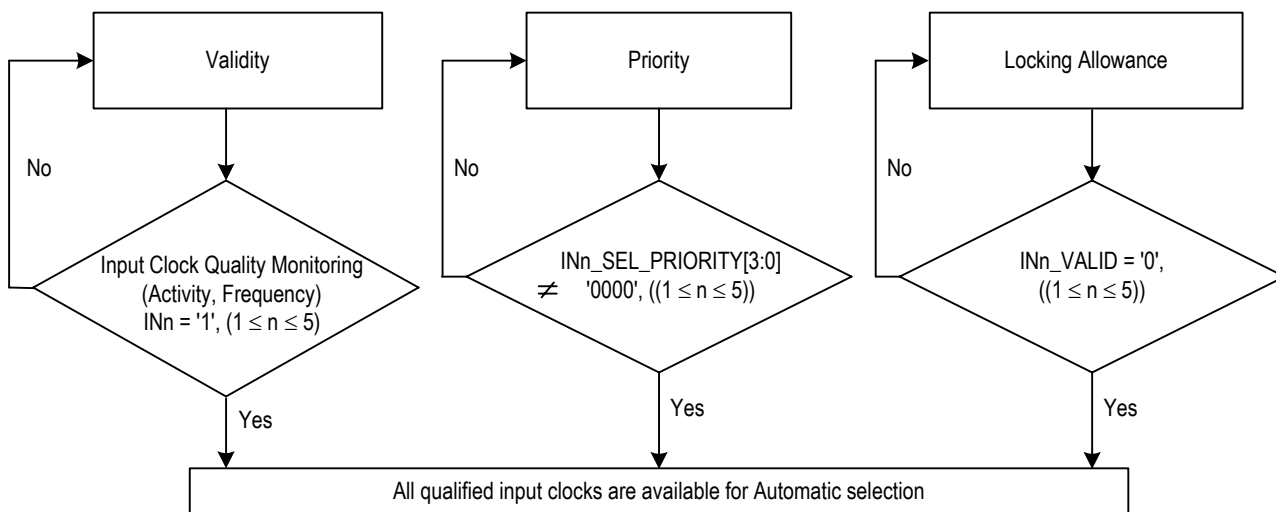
Validity

No

Input Clock Quality Monitoring (Activity, Frequency) INn = '1', $(1 \leq n \leq 5)$

Yes

Priority

No

INn_SEL_PRIORITY[3:0] $\neq$ '0000', $((1 \leq n \leq 5))$

Yes

Locking Allowance

No

INn_VALID = '0', $((1 \leq n \leq 5))$

Yes

All qualified input clocks are available for Automatic selection